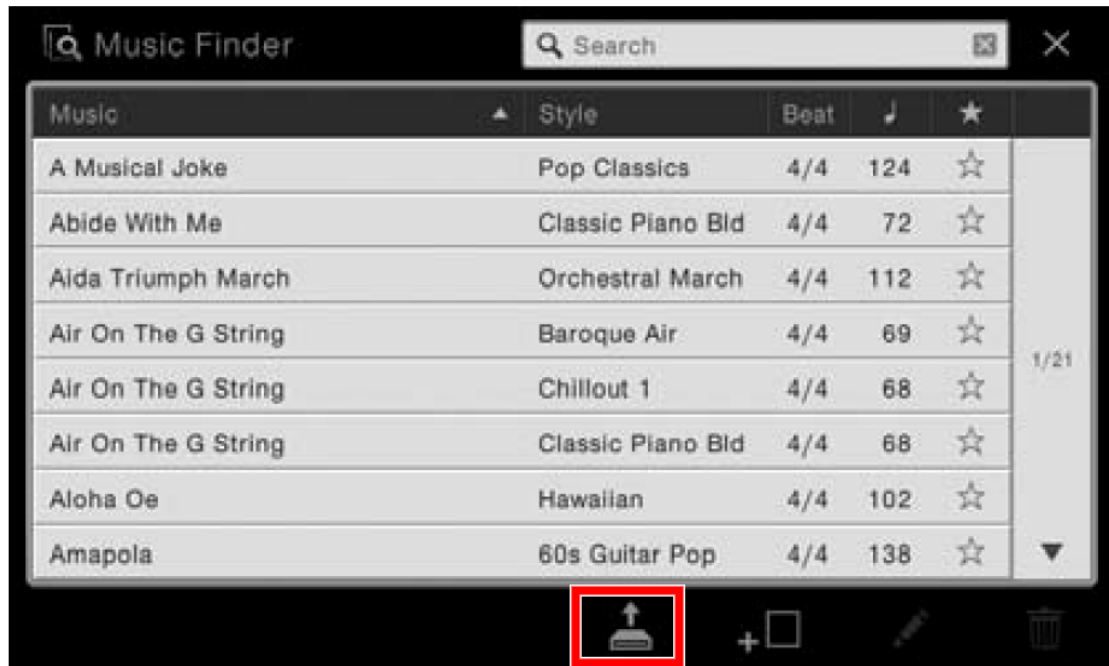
Music Finder

Search

| Music | Style | Beat | ♩ | ★ |
|---|---|---|---|---|
| A Musical Joke | Pop Classics | 4/4 | 124 | ☆ |
| Abide With Me | Classic Piano Bld | 4/4 | 72 | ☆ |
| Aida Triumph March | Orchestral March | 4/4 | 112 | ☆ |
| Air On The G String | Baroque Air | 4/4 | 69 | ☆ |
| Air On The G String | Chillout 1 | 4/4 | 68 | ☆ |
| Air On The G String | Classic Piano Bld | 4/4 | 68 | ☆ |
| Aloha Oe | Hawaiian | 4/4 | 102 | ☆ |
| Amapola | 60s Guitar Pop | 4/4 | 138 | ☆ |

1/21